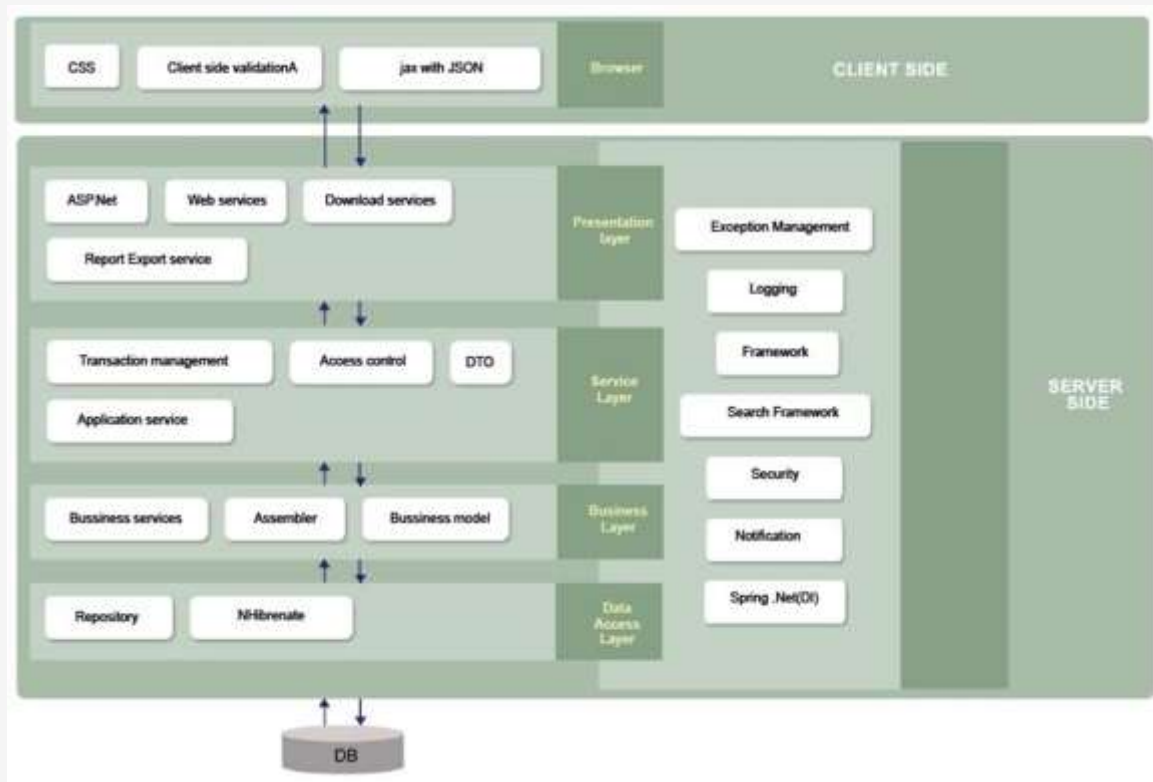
CSS

Client side validationA

jax with JSON

Browser

CLIENT SIDE

ASP.Net

Web services

Download services

Report Export service

Presentation layer

Exception Management

Logging

Framework

Search Framework

Security

Notification

Spring .Net(DI)

SERVER SIDE

Transaction management

Access control

DTO

Application service

Service Layer

Bussiness services

Assembler

Bussiness model

Business Layer

Repository

NHibrenate

Data Access Layer

DB